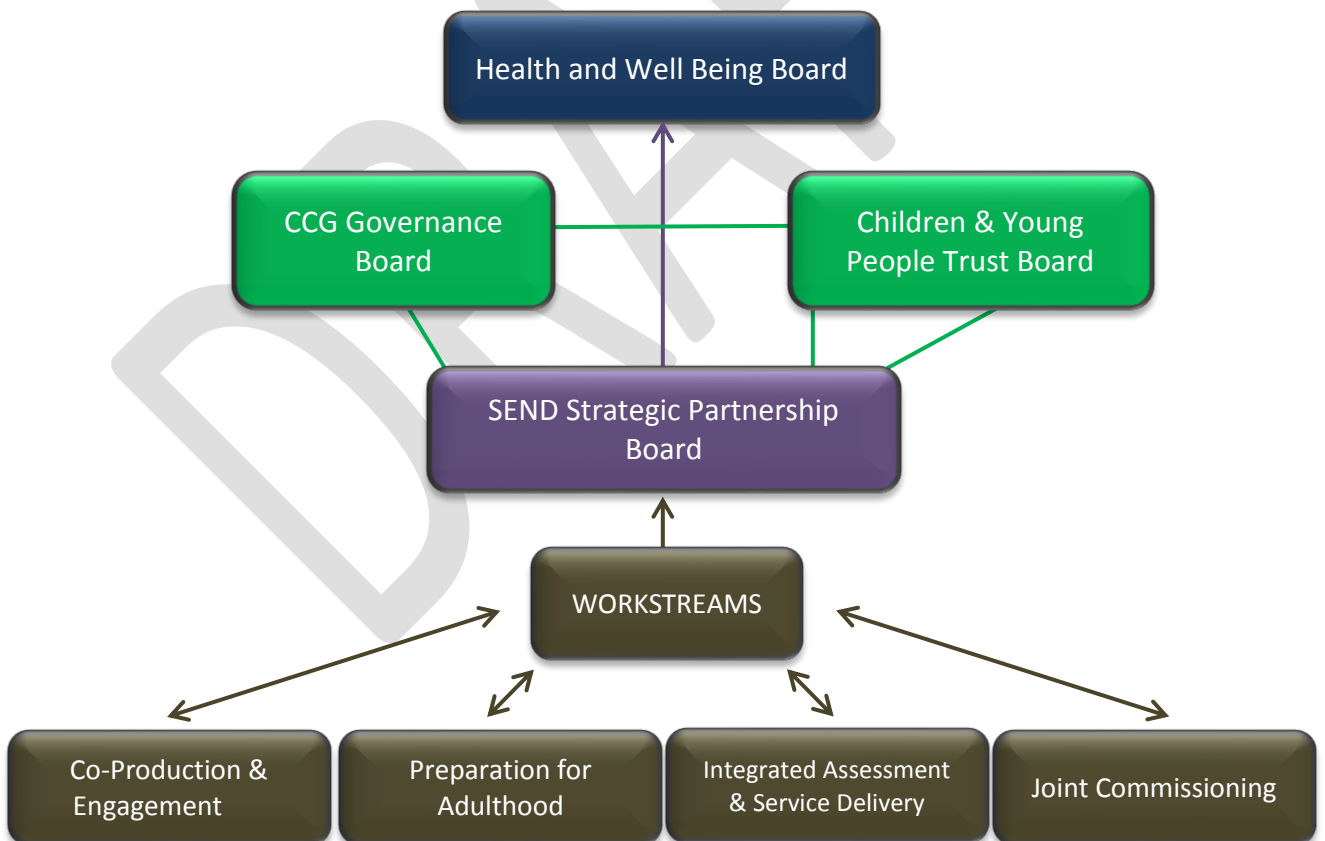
DRAFT

Health and Well Being Board

CCG Governance Board

Children & Young People Trust Board

SEND Strategic Partnership Board

WORKSTREAMS

Co-Production & Engagement

Preparation for Adulthood

Integrated Assessment & Service Delivery

Joint Commissioning